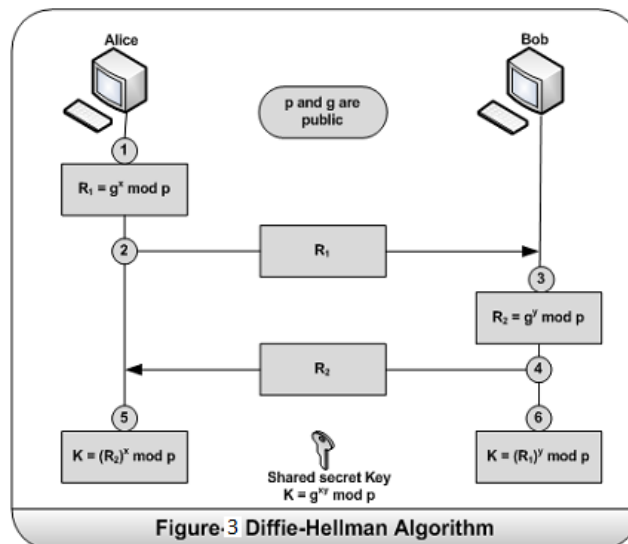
Alice

Bob

p and g are public

1

$R_1 = g^x \bmod p$

2

$R_1$

3

$R_2 = g^y \bmod p$

$R_2$

4

5

6

$K = (R_2)^x \bmod p$

Shared secret Key
$K = g^{xy} \bmod p$

$K = (R_1)^y \bmod p$

Figure 3 Diffie-Hellman Algorithm